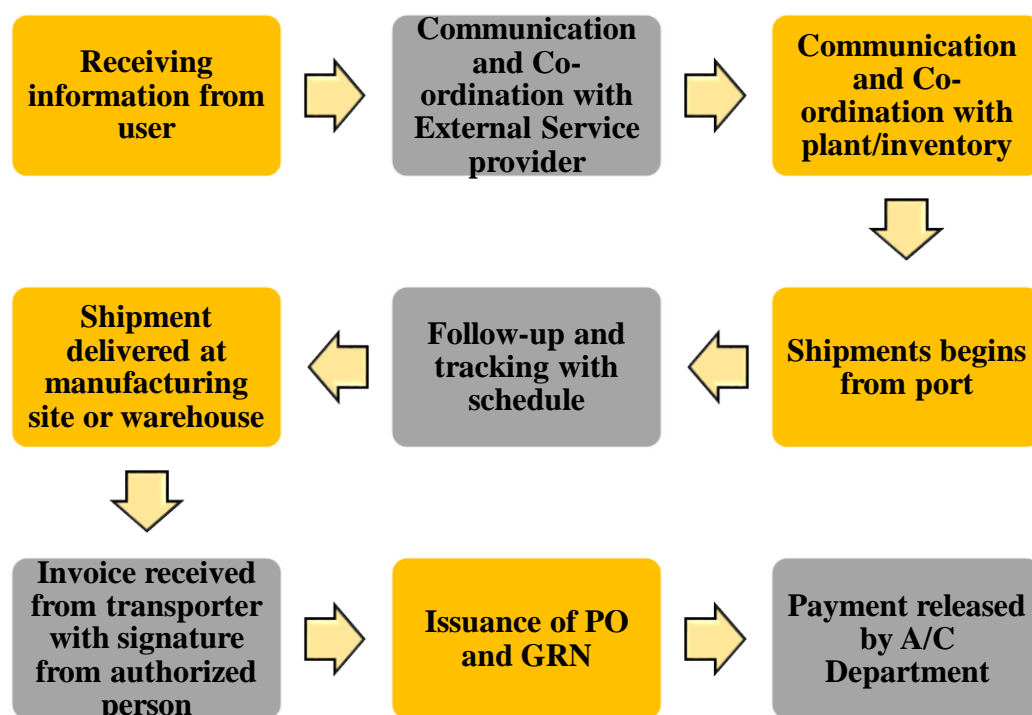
Receiving information from user

Communication and Co-ordination with External Service provider

Communication and Co-ordination with plant/inventory

Shipments begins from port

Follow-up and tracking with schedule

Shipment delivered at manufacturing site or warehouse

Invoice received from transporter with signature from authorized person

Issuance of PO and GRN

Payment released by A/C Department